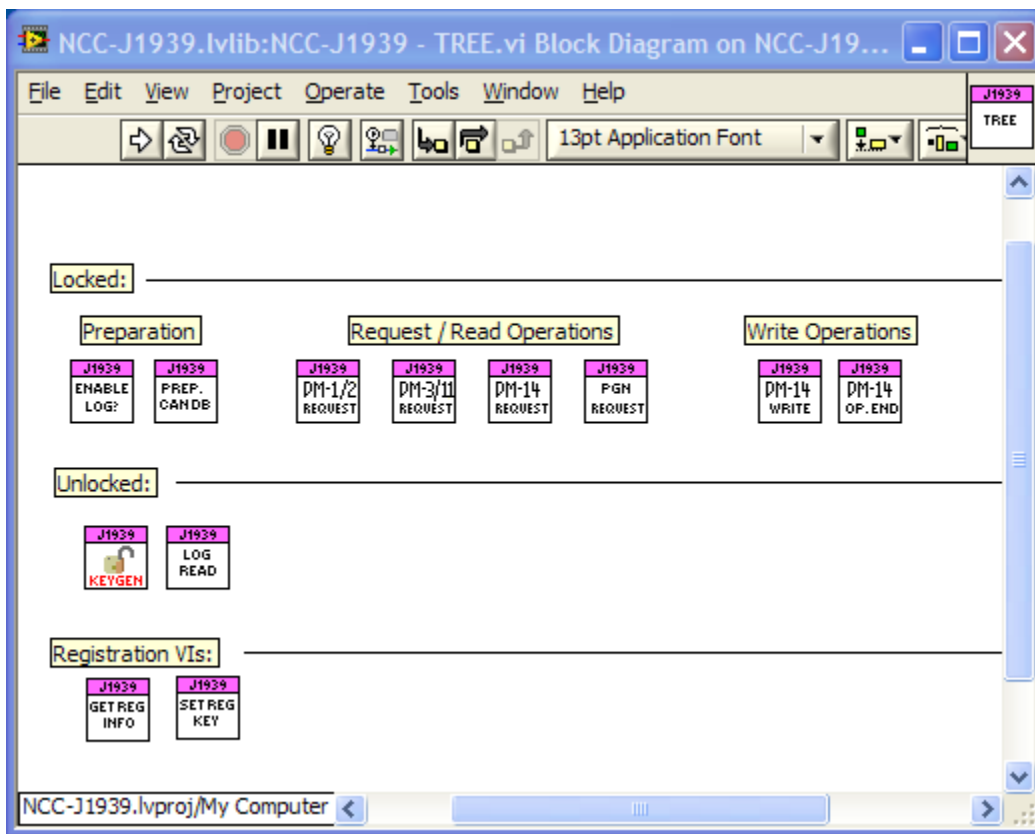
NCC-J1939.lvlib:NCC-J1939 - TREE.vi Block Diagram on NCC-J19...

File Edit View Project Operate Tools Window Help

13pt Application Font

J1939
TREE

Locked:

Preparation

J1939
ENABLE LOG?

J1939
PREP. CAN DB

Request / Read Operations

J1939
PM-1/2
REQUEST

J1939
PM-3/11
REQUEST

J1939
PM-14
REQUEST

J1939
PGN
REQUEST

Write Operations

J1939
PM-14
WRITE

J1939
PM-14
OP. END

Unlocked:

J1939
KEYGEN

J1939
LOG READ

Registration VIs:

J1939
GET REG INFO

J1939
SET REG KEY

NCC-J1939.lvproj/My Computer